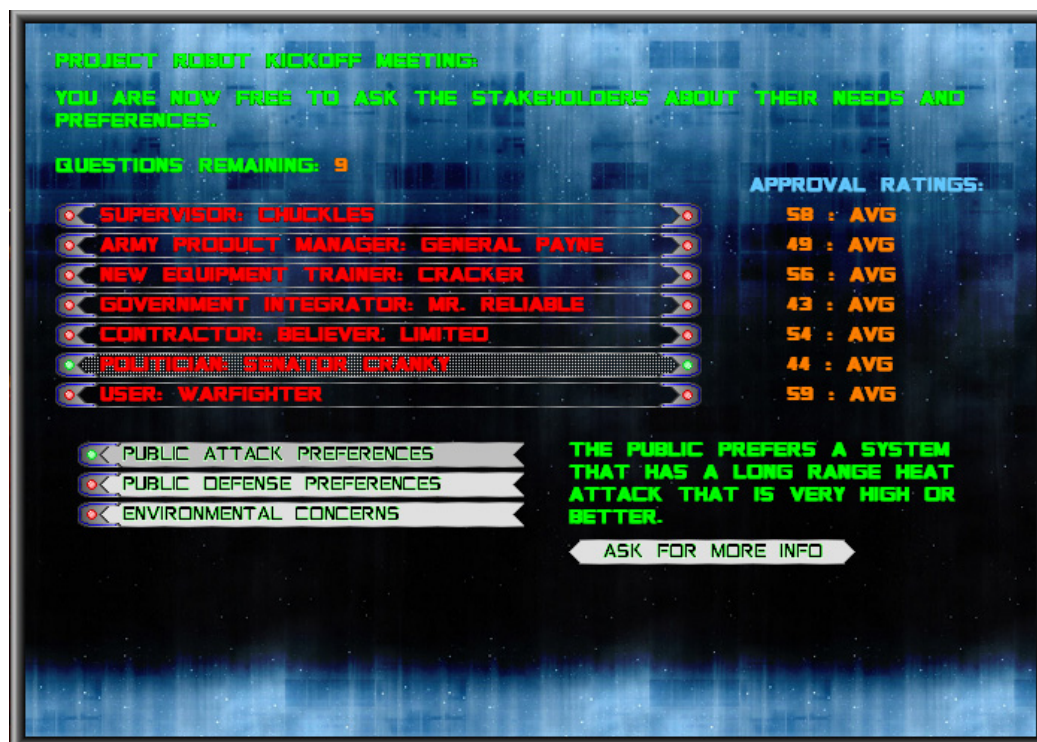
PROJECT ROBOT KICKOFF MEETING:

YOU ARE NOW FREE TO ASK THE STAKEHOLDERS ABOUT THEIR NEEDS AND PREFERENCES.

QUESTIONS REMAINING: 9

APPROVAL RATINGS:

SUPERVISOR: CHUCKLES
58 : AVG

ARMY PRODUCT MANAGER: GENERAL PAYNE
49 : AVG

NEW EQUIPMENT TRAINER: CRACKER
56 : AVG

GOVERNMENT INTEGRATOR: MR. RELIABLE
43 : AVG

CONTRACTOR: BELIEVER, LIMITED
54 : AVG

POLITICIAN: SENATOR CRANKY
44 : AVG

USER: WARFIGHTER
59 : AVG

PUBLIC ATTACK PREFERENCES

PUBLIC DEFENSE PREFERENCES

ENVIRONMENTAL CONCERNS

THE PUBLIC PREFERS A SYSTEM THAT HAS A LONG RANGE HEAT ATTACK THAT IS VERY HIGH OR BETTER.

ASK FOR MORE INFO